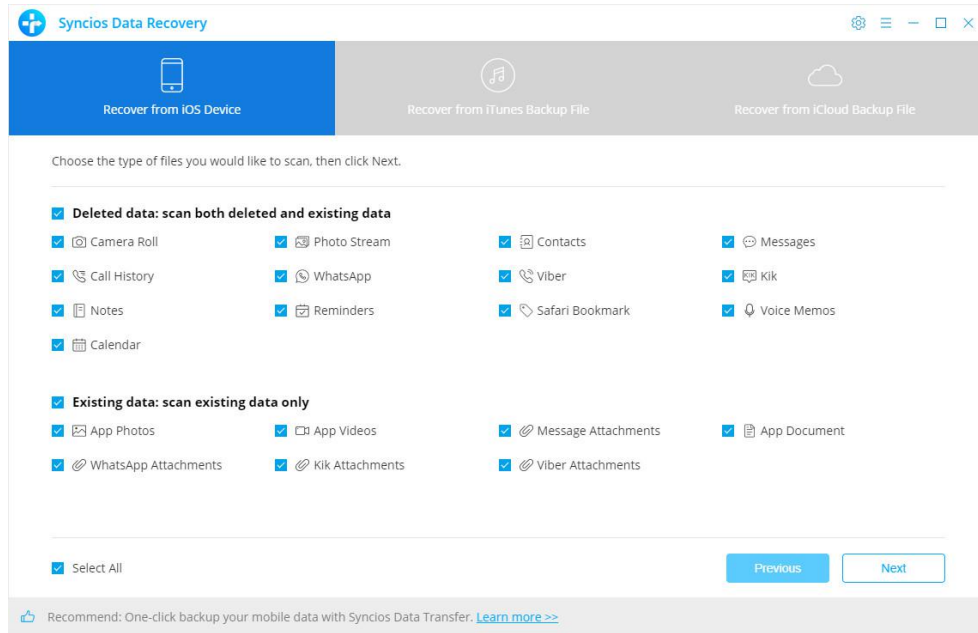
Syncios Data Recovery

Recover from iOS Device

Recover from iTunes Backup File

Recover from iCloud Backup File

Choose the type of files you would like to scan, then click Next.

Deleted data: scan both deleted and existing data

Camera Roll
Photo Stream
Contacts
Messages
Call History
WhatsApp
Viber
Kik
Notes
Reminders
Safari Bookmark
Voice Memos
Calendar

Existing data: scan existing data only

App Photos
App Videos
Message Attachments
App Document
WhatsApp Attachments
Kik Attachments
Viber Attachments

Select All

Previous

Next

Recommend: One-click backup your mobile data with Syncios Data Transfer. Learn more >>